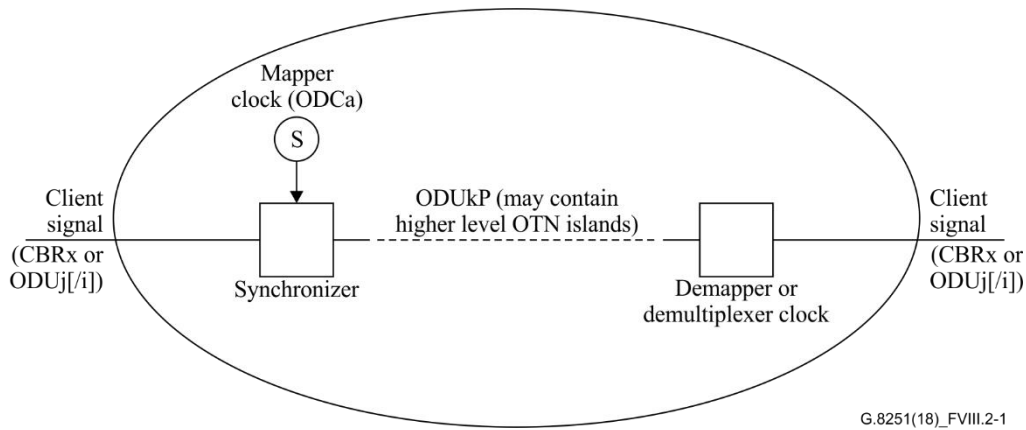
Mapper clock (ODCa)

S

Client signal (CBRx or ODUj[/i])

ODUkP (may contain higher level OTN islands)

Client signal (CBRx or ODUj[/i])

Synchronizer

Demapper or demultiplexer clock

G.8251(18)_FVIII.2-1